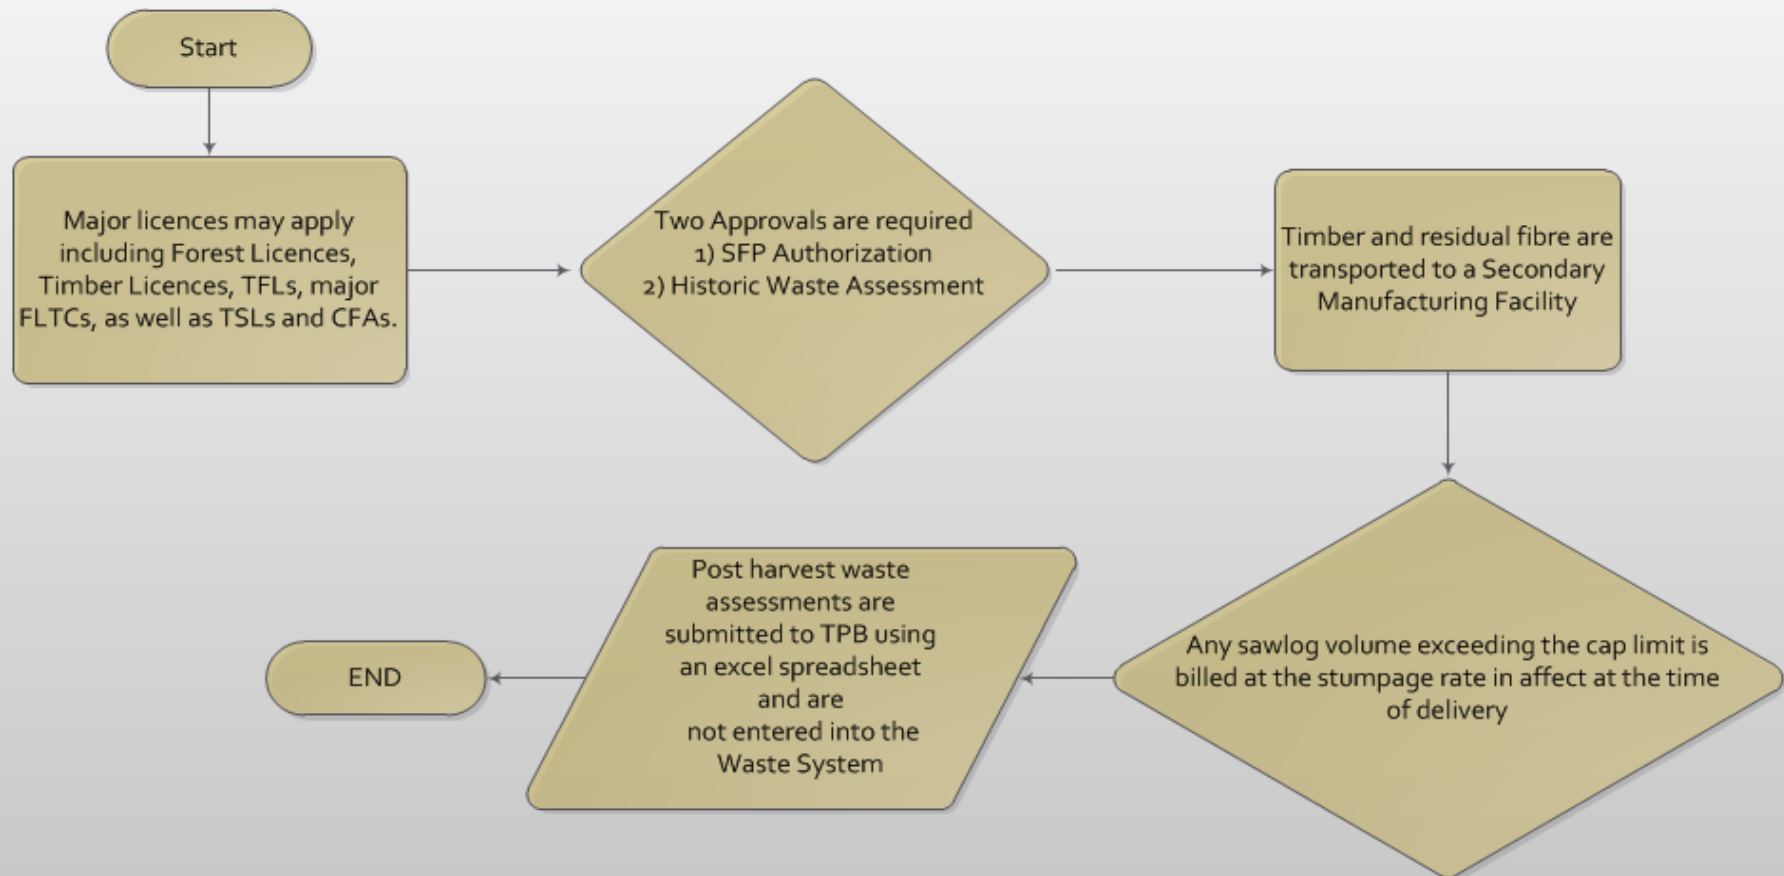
Start

Major licences may apply including Forest Licences, Timber Licences, TFLs, major FLTCs, as well as TSLs and CFAs.

Two Approvals are required
1) SFP Authorization
2) Historic Waste Assessment

Timber and residual fibre are transported to a Secondary Manufacturing Facility

Any sawlog volume exceeding the cap limit is billed at the stumpage rate in affect at the time of delivery

Post harvest waste assessments are submitted to TPB using an excel spreadsheet and are not entered into the Waste System

END